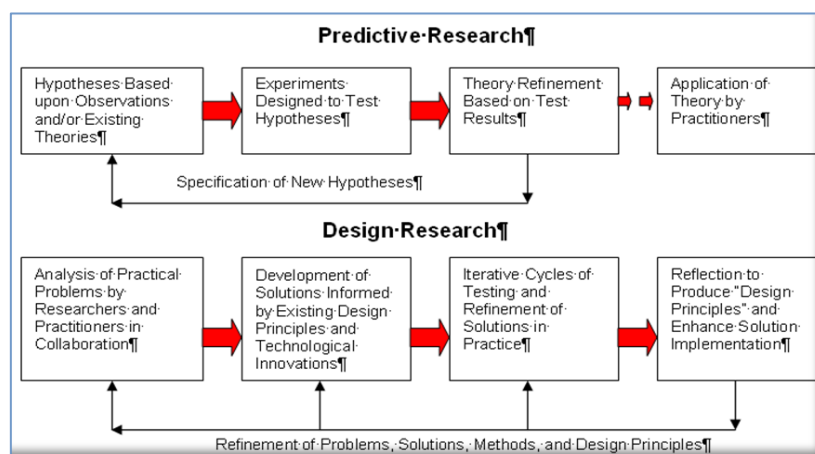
Predictive·Research¶

Hypotheses·Based·upon·Observations·and/or·Existing·Theories¶

Experiments·Designed·to·Test·Hypotheses¶

Theory·Refinement·Based·on·Test·Results¶

Application·of·Theory·by·Practitioners¶

Specification·of·New·Hypotheses¶

Design·Research¶

Analysis·of·Practical·Problems·by·Researchers·and·Practitioners·in·Collaboration¶

Development·of·Solutions·Informed·by·Existing·Design·Principles·and·Technological·Innovations¶

Iterative·Cycles·of·Testing·and·Refinement·of·Solutions·in·Practice¶

Reflection·to·Produce·"Design·Principles"·and·Enhance·Solution·Implementation¶

Refinement·of·Problems,·Solutions,·Methods,·and·Design·Principles¶